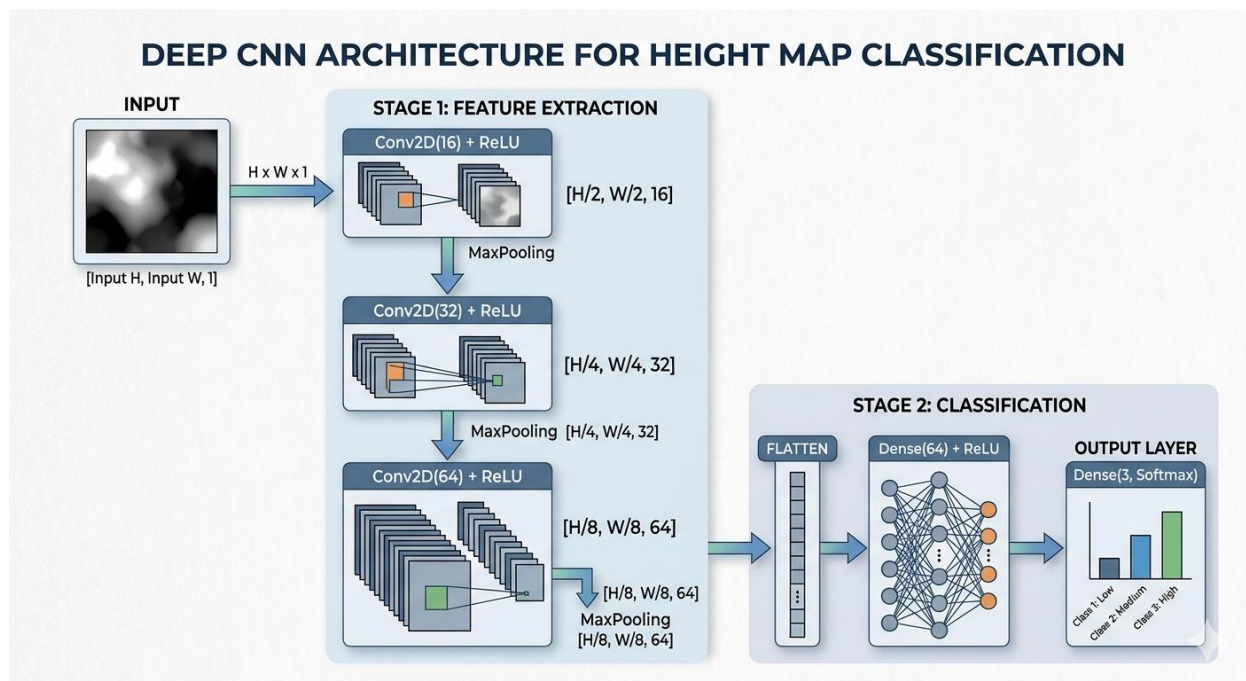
DEEP CNN ARCHITECTURE FOR HEIGHT MAP CLASSIFICATION

INPUT

H x W x 1

[Input H, Input W, 1]

STAGE 1: FEATURE EXTRACTION

Conv2D(16) + ReLU

[H/2, W/2, 16]

MaxPooling

Conv2D(32) + ReLU

[H/4, W/4, 32]

MaxPooling [H/4, W/4, 32]

Conv2D(64) + ReLU

[H/8, W/8, 64]

[H/8, W/8, 64]

MaxPooling
[H/8, W/8, 64]

STAGE 2: CLASSIFICATION

FLATTEN

Dense(64) + ReLU

OUTPUT LAYER

Dense(3, Softmax)

Class 1: Low

Class 2: Medium

Class 3: High